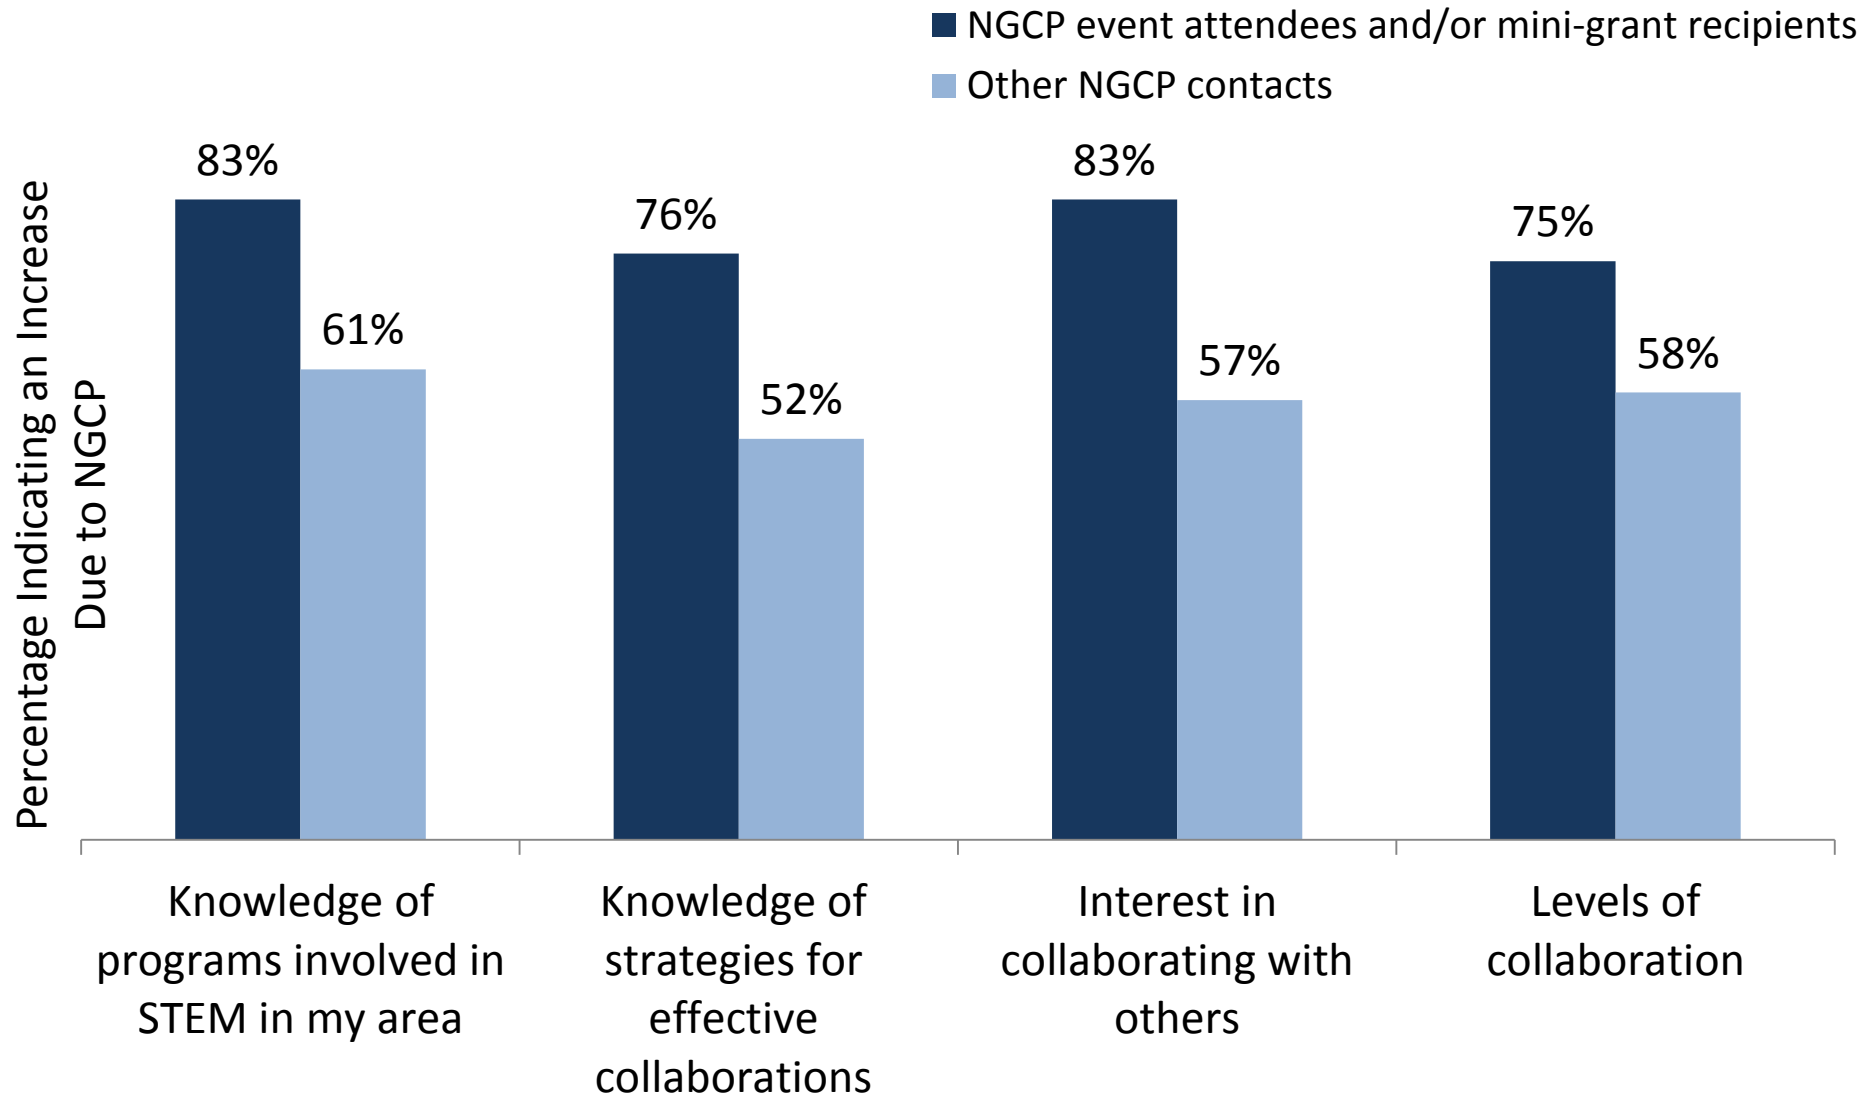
NGCP event attendees and/or mini-grant recipients
Other NGCP contacts

Percentage Indicating an Increase Due to NGCP

| | NGCP event attendees and/or mini-grant recipients | Other NGCP contacts |
|---|---|---|
| Knowledge of programs involved in STEM in my area | 83% | 61% |
| Knowledge of strategies for effective collaborations | 76% | 52% |
| Interest in collaborating with others | 83% | 57% |
| Levels of collaboration | 75% | 58% |